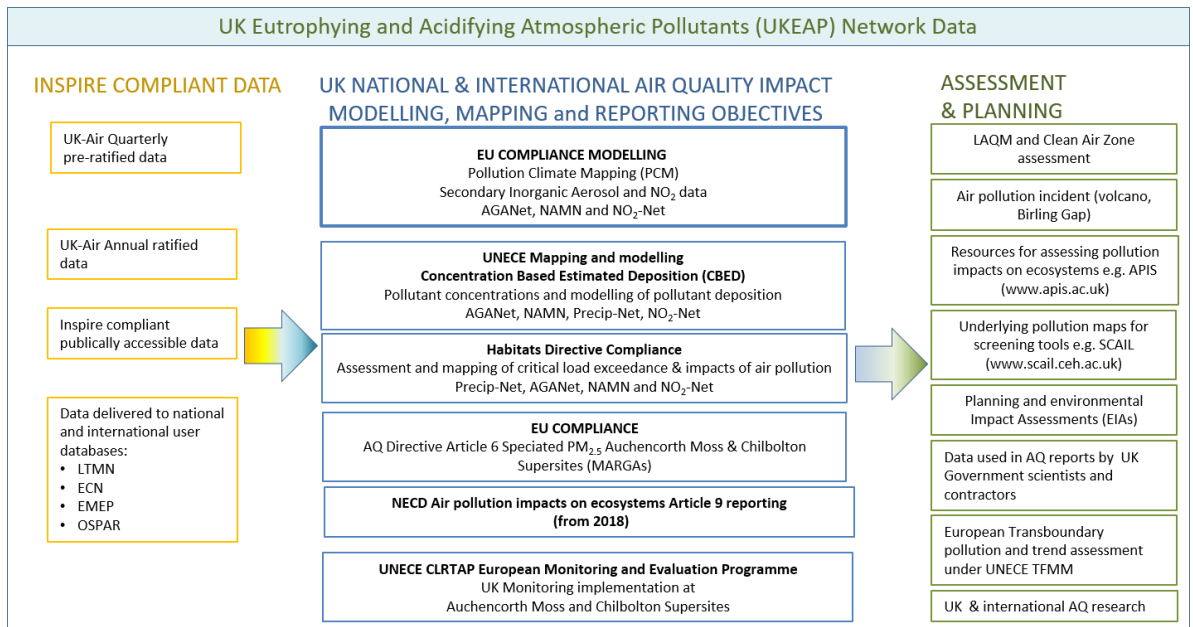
UK Eutrophying and Acidifying Atmospheric Pollutants (UKEAP) Network Data

INSPIRE COMPLIANT DATA

UK-Air Quarterly pre-ratified data

UK-Air Annual ratified data

Inspire compliant publically accessible data

Data delivered to national and international user databases:
- LTMN
- ECN
- EMEP
- OSPAR

UK NATIONAL & INTERNATIONAL AIR QUALITY IMPACT MODELLING, MAPPING and REPORTING OBJECTIVES

EU COMPLIANCE MODELLING
Pollution Climate Mapping (PCM)
Secondary Inorganic Aerosol and $NO_2$ data
AGANet, NAMN and $NO_2$-Net

UNECE Mapping and modelling
Concentration Based Estimated Deposition (CBED)
Pollutant concentrations and modelling of pollutant deposition
AGANet, NAMN, Precip-Net, $NO_2$-Net

Habitats Directive Compliance
Assessment and mapping of critical load exceedance & impacts of air pollution
Precip-Net, AGANet, NAMN and $NO_2$-Net

EU COMPLIANCE
AQ Directive Article 6 Speciated $PM_{2.5}$ Auchencorth Moss & Chilbolton Supersites (MARGAs)

NECD Air pollution impacts on ecosystems Article 9 reporting (from 2018)

UNECE CLRTAP European Monitoring and Evaluation Programme
UK Monitoring implementation at
Auchencorth Moss and Chilbolton Supersites

ASSESSMENT & PLANNING

LAQM and Clean Air Zone assessment

Air pollution incident (volcano, Birling Gap)

Resources for assessing pollution impacts on ecosystems e.g. APIS (www.apis.ac.uk)

Underlying pollution maps for screening tools e.g. SCAIL (www.scail.ceh.ac.uk)

Planning and environmental Impact Assessments (EIAs)

Data used in AQ reports by UK Government scientists and contractors

European Transboundary pollution and trend assessment under UNECE TFMM

UK & international AQ research